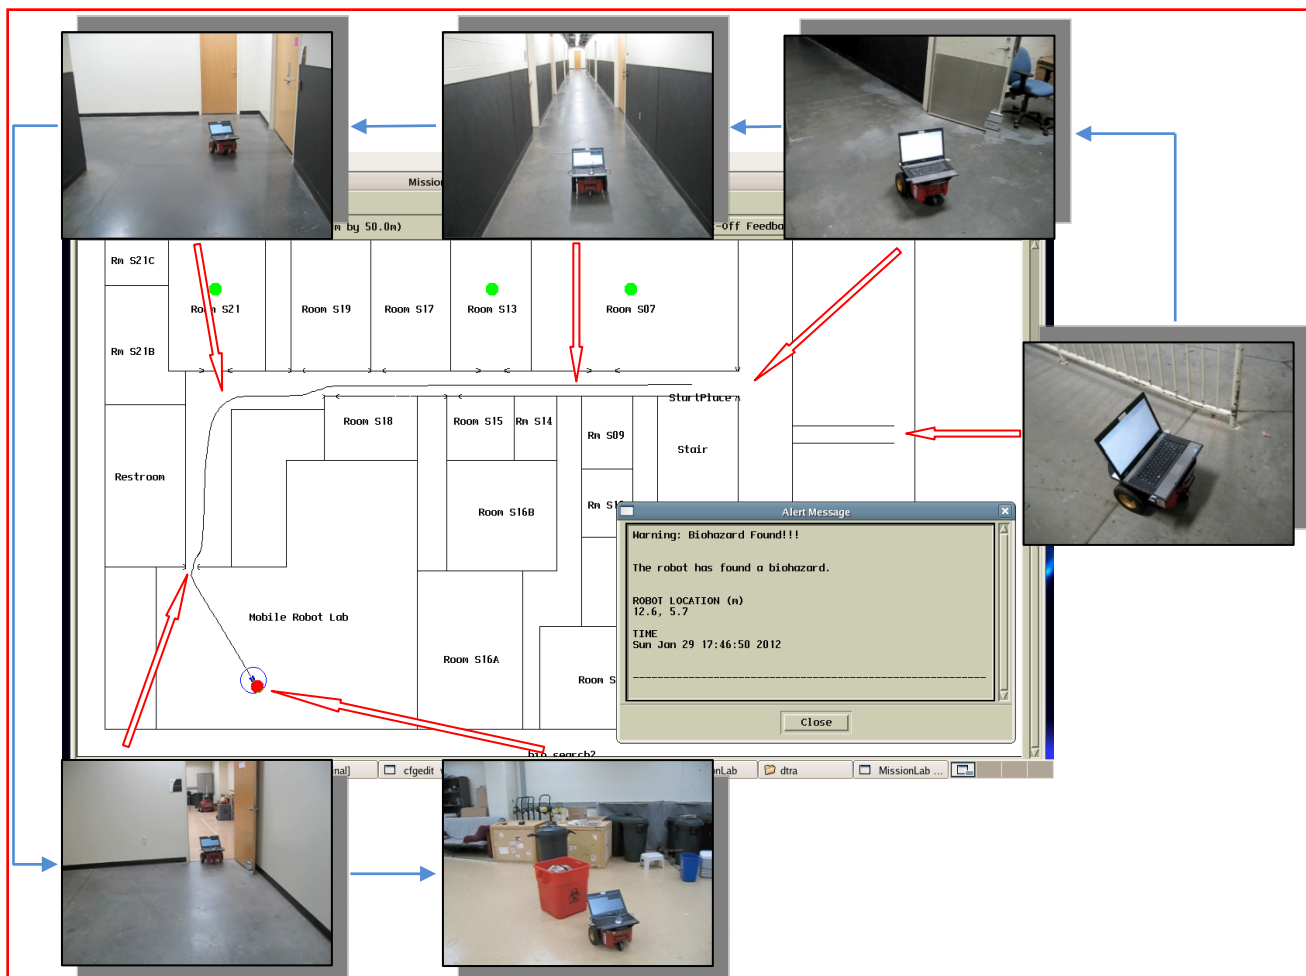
Missior
m by 50.0m)
-off Feedba

Rm S21C
Room S21
Room S19
Room S17
Room S13
Room S07
Rm S21B
StartPlace
Room S18
Room S15
Rm S14
Rm S09
Stair
Restroom
Room S16B
Rm S1
Mobile Robot Lab
Room S16A
Room S

Alert Message
Warning: Biohazard Found!!!

The robot has found a biohazard.

ROBOT LOCATION (m)
12.6, 5.7

TIME
Sun Jan 29 17:46:50 2012

Close

bio_search2
nal]
cfgedit
nLab
dtra
MissionLab ...